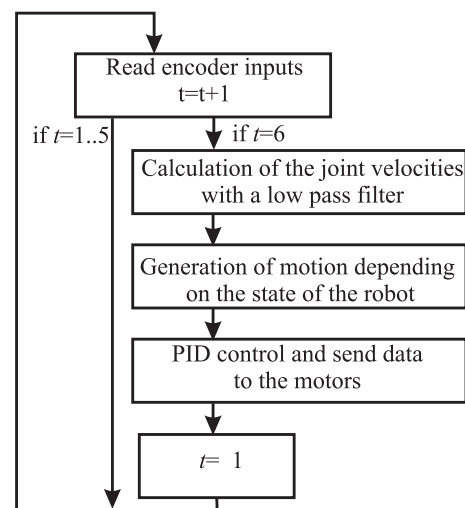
Read encoder inputs
t=t+1

if $t$=1..5

if $t$=6

Calculation of the joint velocities with a low pass filter

Generation of motion depending on the state of the robot

PID control and send data to the motors

$t$= 1